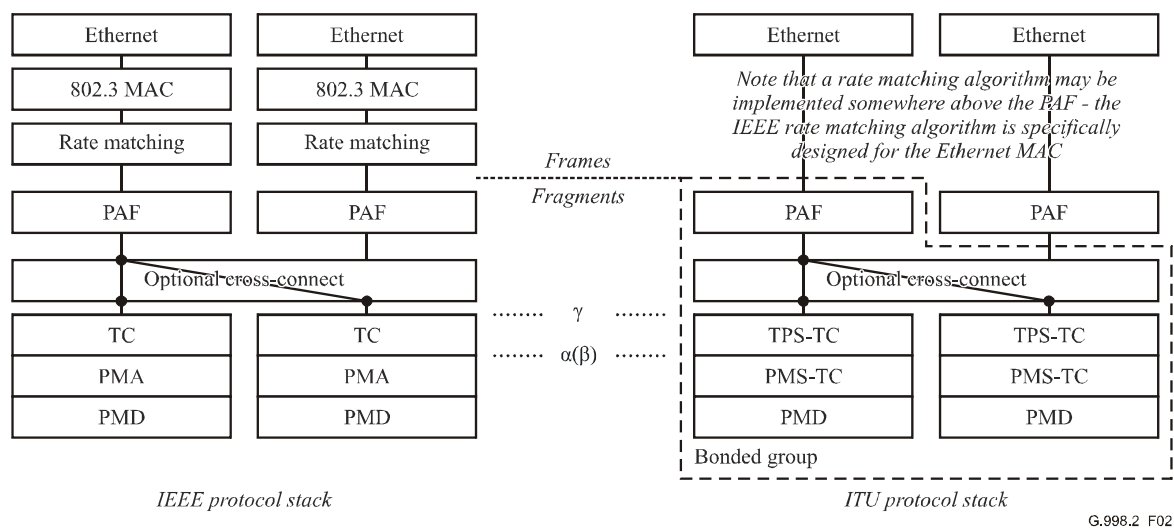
Ethernet

802.3 MAC

Rate matching

PAF

Ethernet

802.3 MAC

Rate matching

PAF

Optional cross-connect

TC

PMA

PMD

TC

PMA

PMD

Frames

Fragments

γ

α(β)

Ethernet

Ethernet

Note that a rate matching algorithm may be implemented somewhere above the PAF - the IEEE rate matching algorithm is specifically designed for the Ethernet MAC

PAF

PAF

Optional cross-connect

TPS-TC

PMS-TC

PMD

TPS-TC

PMS-TC

PMD

Bonded group

IEEE protocol stack

ITU protocol stack

G.998.2 F02